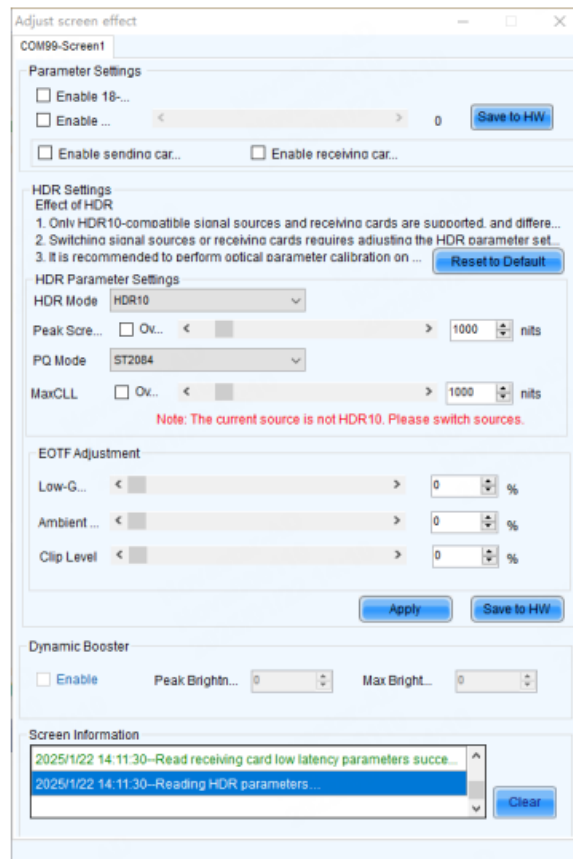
Adjust screen effect

COM99-Screen1

Parameter Settings

Enable 18-...

Enable ...

0

Save to HW

Enable sending car...

Enable receiving car...

HDR Settings

Effect of HDR

1. Only HDR10-compatible signal sources and receiving cards are supported, and differe...

2. Switching signal sources or receiving cards requires adjusting the HDR parameter set...

3. It is recommended to perform optical parameter calibration on ...

Reset to Default

HDR Parameter Settings

HDR Mode HDR10

Peak Scre... Ov... 1000 nits

PQ Mode ST2084

MaxCLL Ov... 1000 nits

Note: The current source is not HDR10. Please switch sources.

EOTF Adjustment

Low-G... 0 %

Ambient ... 0 %

Clip Level 0 %

Apply

Save to HW

Dynamic Booster

Enable

Peak Brightn... 0

Max Bright... 0

Screen Information

2025/1/22 14:11:30--Read receiving card low latency parameters succe...

2025/1/22 14:11:30--Reading HDR parameters...

Clear